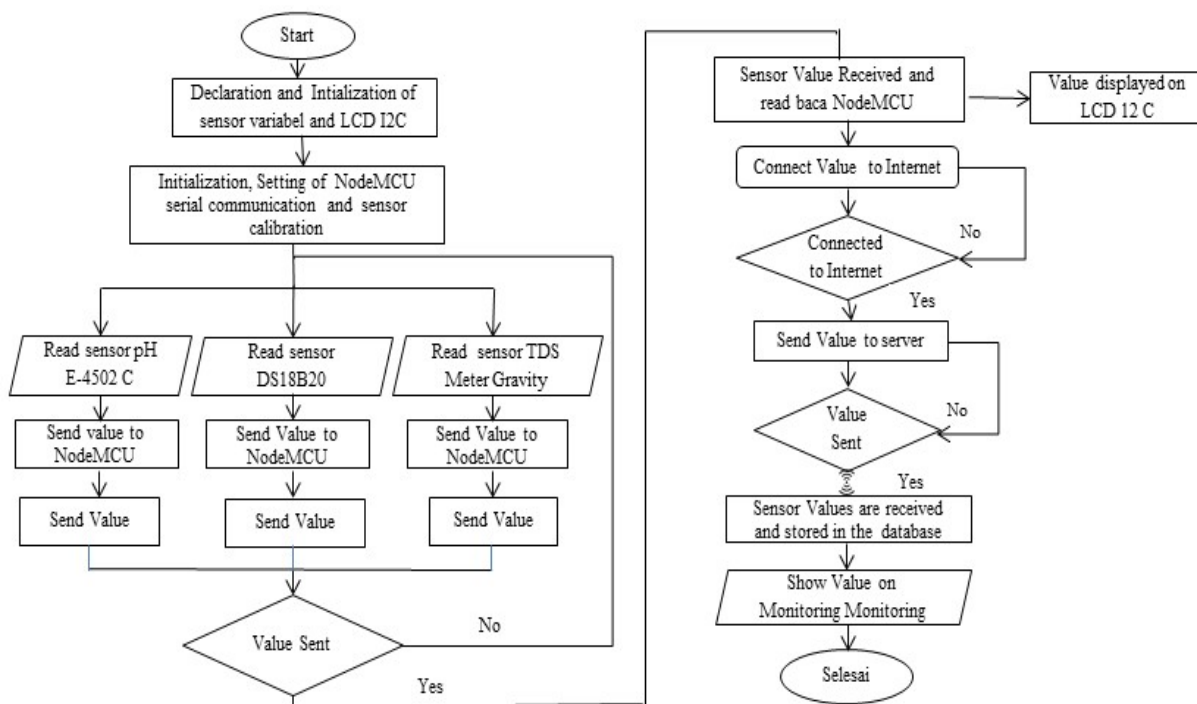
Start

Declaration and Intialization of sensor variabel and LCD I2C

Initialization, Setting of NodeMCU serial communication and sensor calibration

Read sensor pH E-4502 C

Read sensor DS18B20

Read sensor TDS Meter Gravity

Send value to NodeMCU

Send Value to NodeMCU

Send Value to NodeMCU

Send Value

Send Value

Send Value

Value Sent

No

Yes

Sensor Value Received and read baca NodeMCU

Value displayed on LCD 12 C

Connect Value to Internet

Connected to Internet

No

Yes

Send Value to server

Value Sent

No

Yes

Sensor Values are received and stored in the database

Show Value on Monitoring Monitoring

Selesai